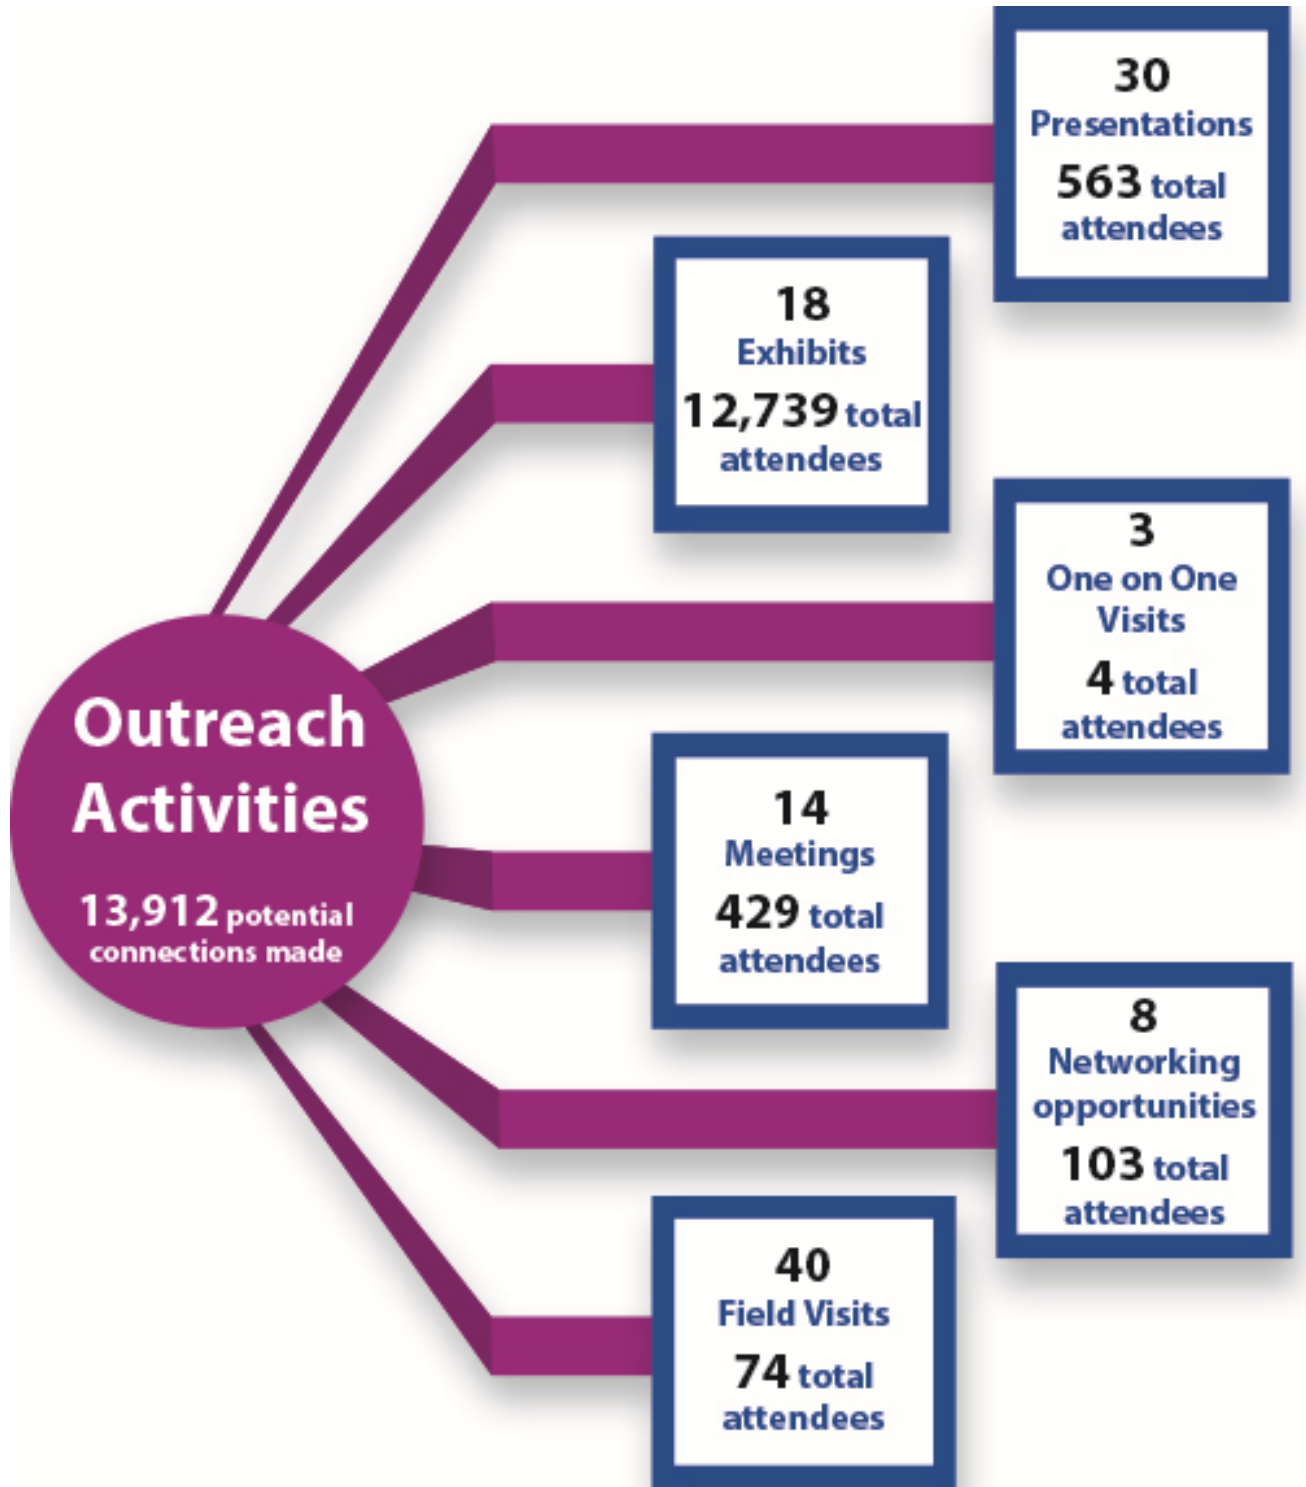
Outreach Activities

13,912 potential connections made

30
Presentations
563 total attendees

18
Exhibits
12,739 total attendees

3
One on One Visits
4 total attendees

14
Meetings
429 total attendees

8
Networking opportunities
103 total attendees

40
Field Visits
74 total attendees